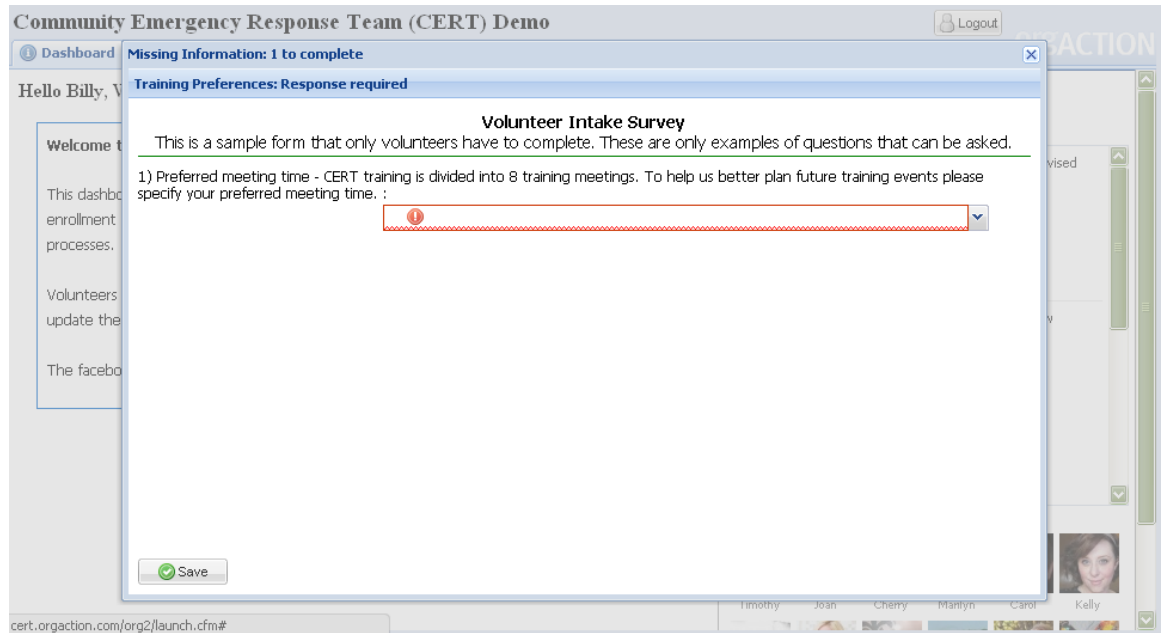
Community Emergency Response Team (CERT) Demo

Logout

Dashboard

Missing Information: 1 to complete

Hello Billy, V

Training Preferences: Response required

Volunteer Intake Survey

This is a sample form that only volunteers have to complete. These are only examples of questions that can be asked.

1) Preferred meeting time - CERT training is divided into 8 training meetings. To help us better plan future training events please specify your preferred meeting time. :

Welcome t

This dashbo enrollment processes.

Volunteers update the

The facebo

vised

Save

Timothy Joan Cherry Marilyn Carol Kelly

cert.orgaction.com/org2/launch.cfm#